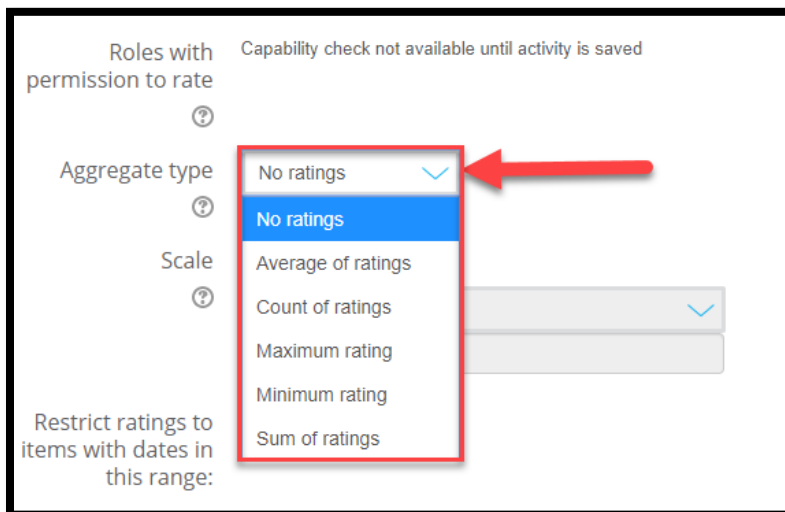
Roles with permission to rate

Capability check not available until activity is saved

Aggregate type

No ratings

No ratings
Average of ratings
Count of ratings
Maximum rating
Minimum rating
Sum of ratings

Scale

Restrict ratings to items with dates in this range: